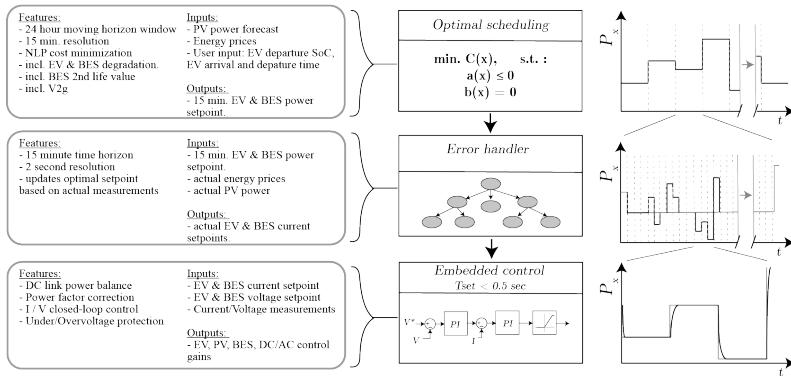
Features:
- 24 hour moving horizon window
- 15 min. resolution
- NLP cost minimization
- incl. EV & BES degradation.
- incl. BES 2nd life value
- incl. V2g

Inputs:
- PV power forecast
- Energy prices
- User input: EV departure SoC, EV arrival and depature time

Outputs:
- 15 min. EV & BES power setpoint.

Optimal scheduling

min. $\mathbf{C(x)}$, s.t. :
$\mathbf{a(x) \leq 0}$
$\mathbf{b(x) = 0}$

$P_x$

t

Features:
- 15 minute time horizon
- 2 second resolution
- updates optimal setpoint based on actual measurements

Inputs:
- 15 min. EV & BES power setpoint.
- actual energy prices
- actual PV power

Outputs:
- actual EV & BES current setpoints

Error handler

$P_x$

t

Features:
- DC link power balance
- Power factor correction
- I / V closed-loop control
- Under/Overvoltage protection

Inputs:
- EV & BES current setpoint
- EV & BES voltage setpoint
- Current/Voltage measurements

Outputs:
- EV, PV, BES, DC/AC control gains

Embedded control
Tset < 0.5 sec

$V^*$
$V$
PI
$I$
PI

$P_x$

t